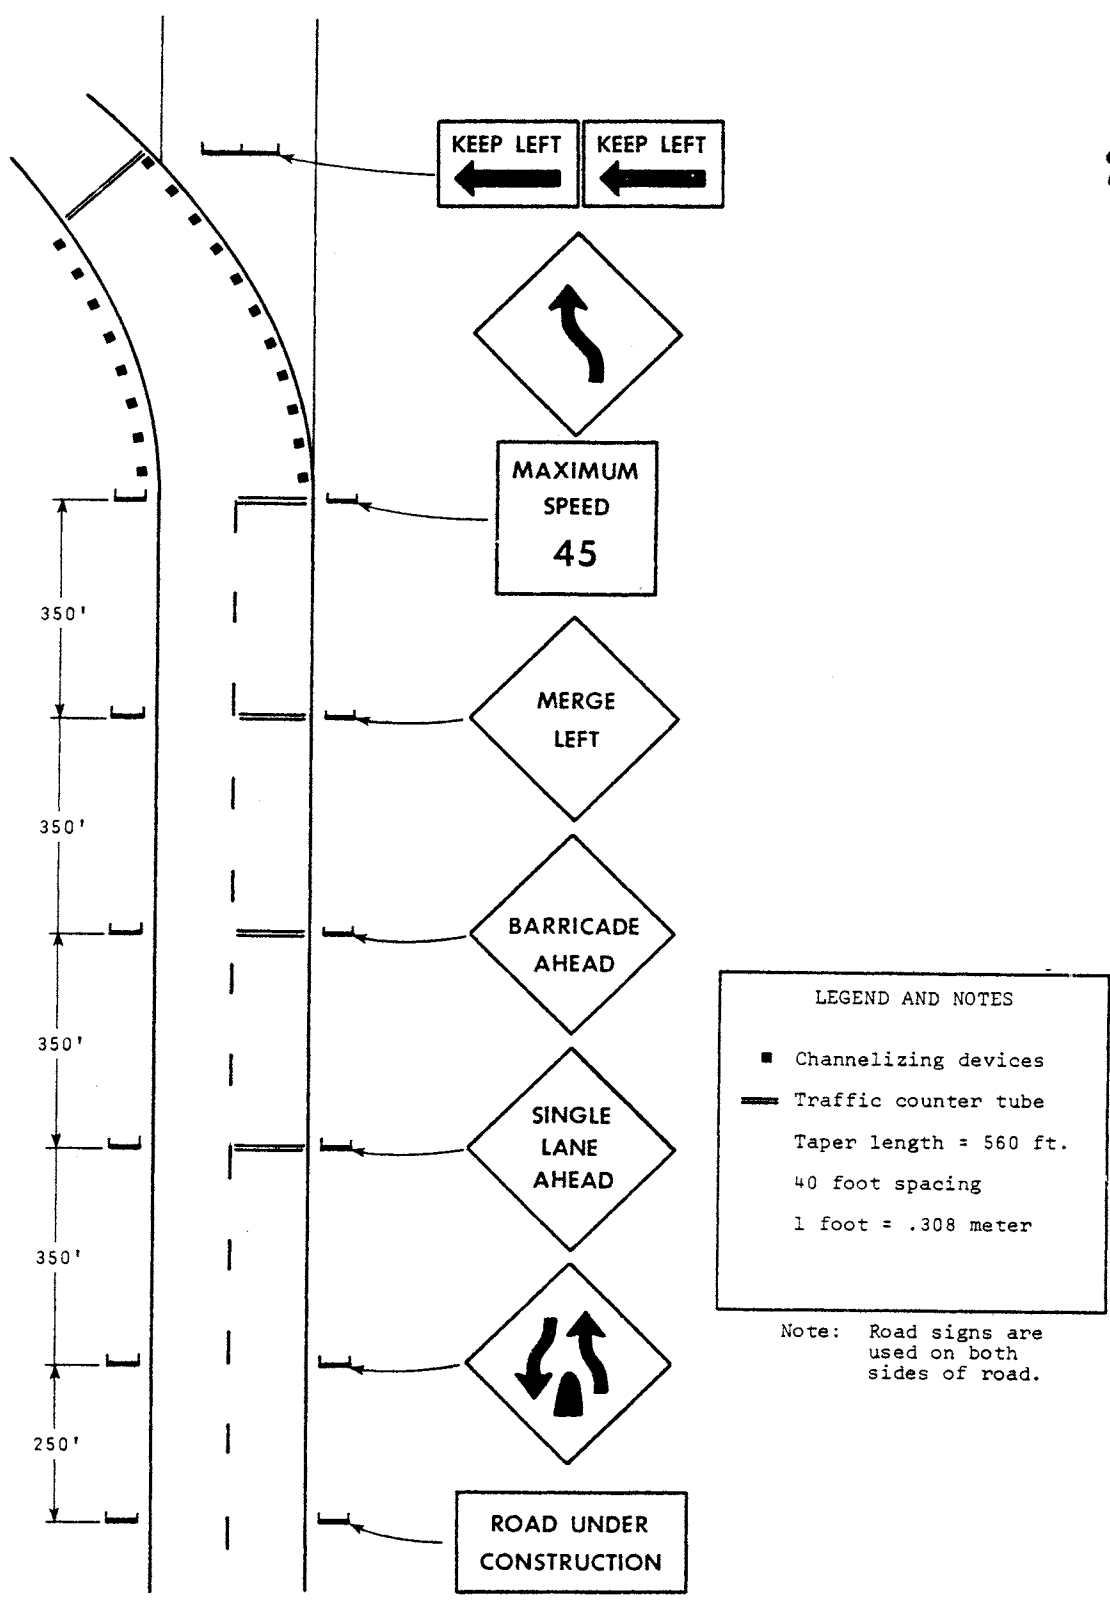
KEEP LEFT

KEEP LEFT

MAXIMUM SPEED 45

350'

MERGE LEFT

350'

BARRICADE AHEAD

350'

SINGLE LANE AHEAD

350'

250'

ROAD UNDER CONSTRUCTION

LEGEND AND NOTES

■ Channelizing devices

Traffic counter tube

Taper length = 560 ft.

40 foot spacing

1 foot = .308 meter

Note: Road signs are used on both sides of road.